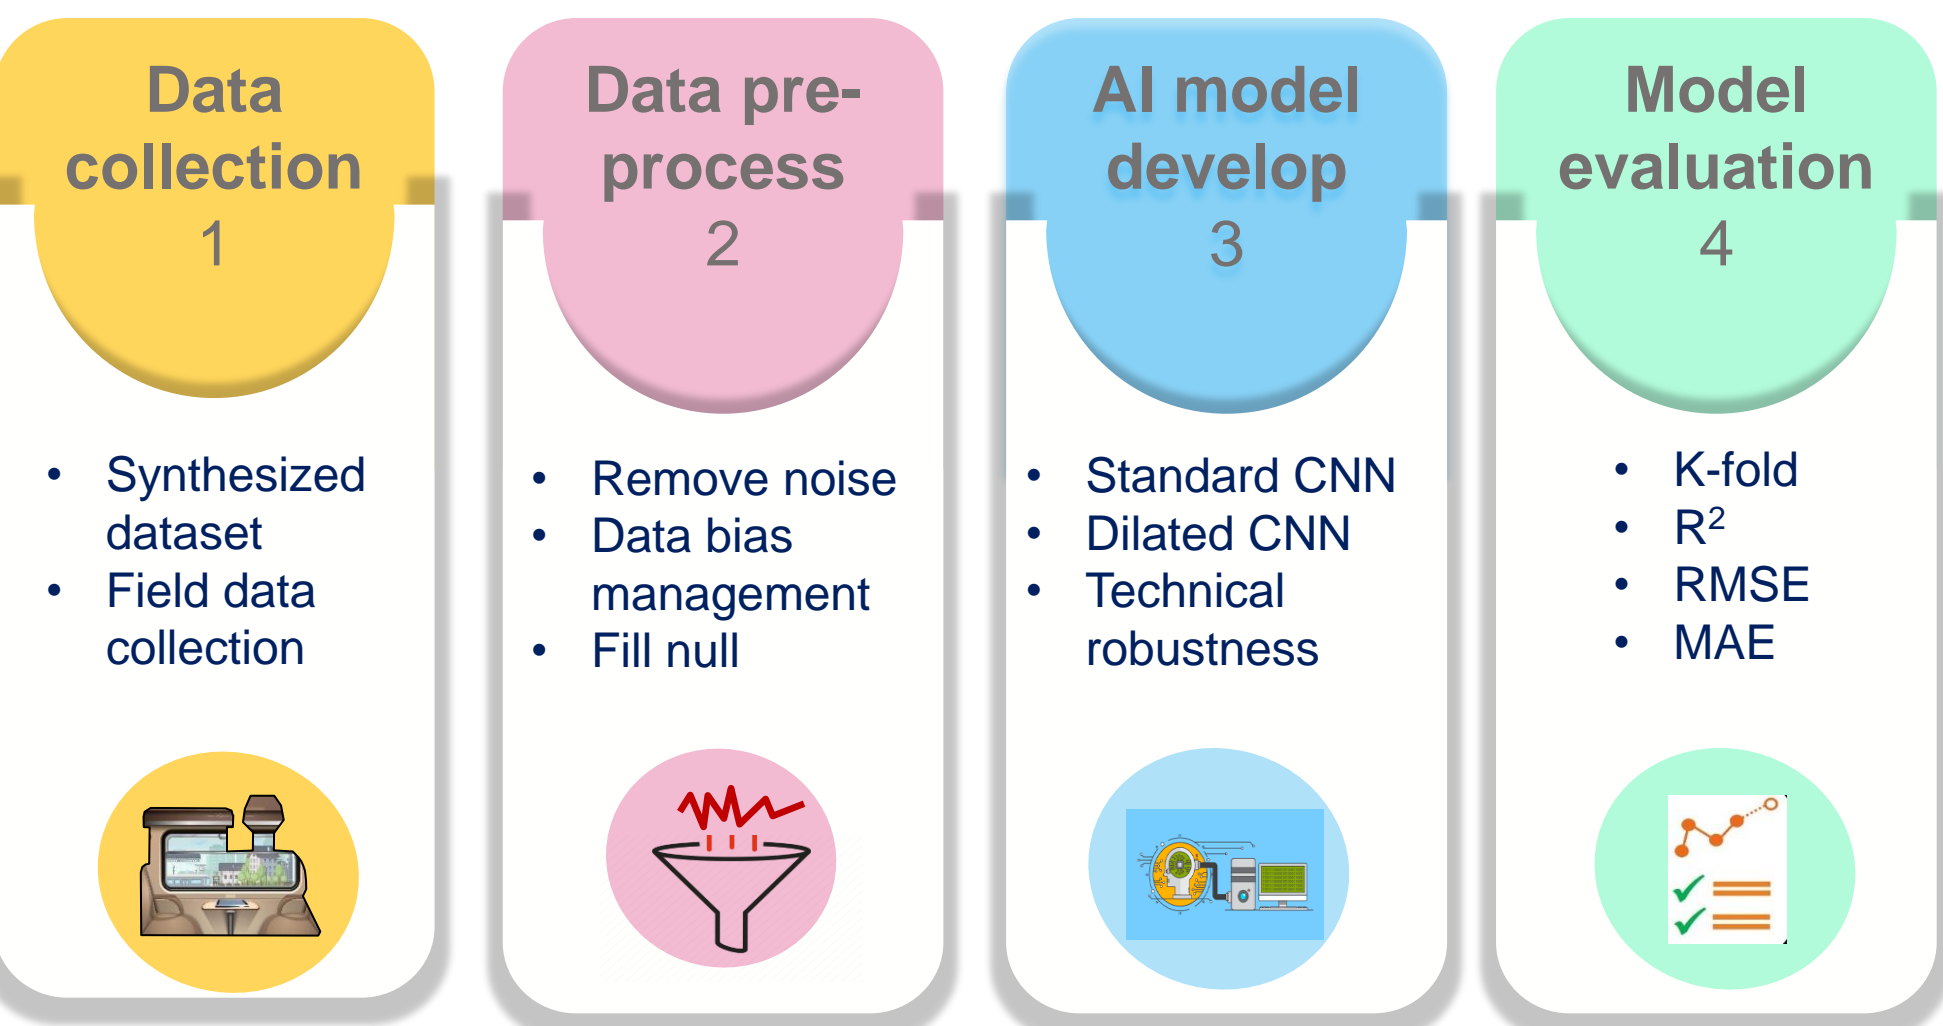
Data collection
1

- Synthesized dataset
- Field data collection

Data pre-process
2

- Remove noise
- Data bias management
- Fill null

AI model develop
3

- Standard CNN
- Dilated CNN
- Technical robustness

Model evaluation
4

- K-fold
- $R^2$
- RMSE
- MAE